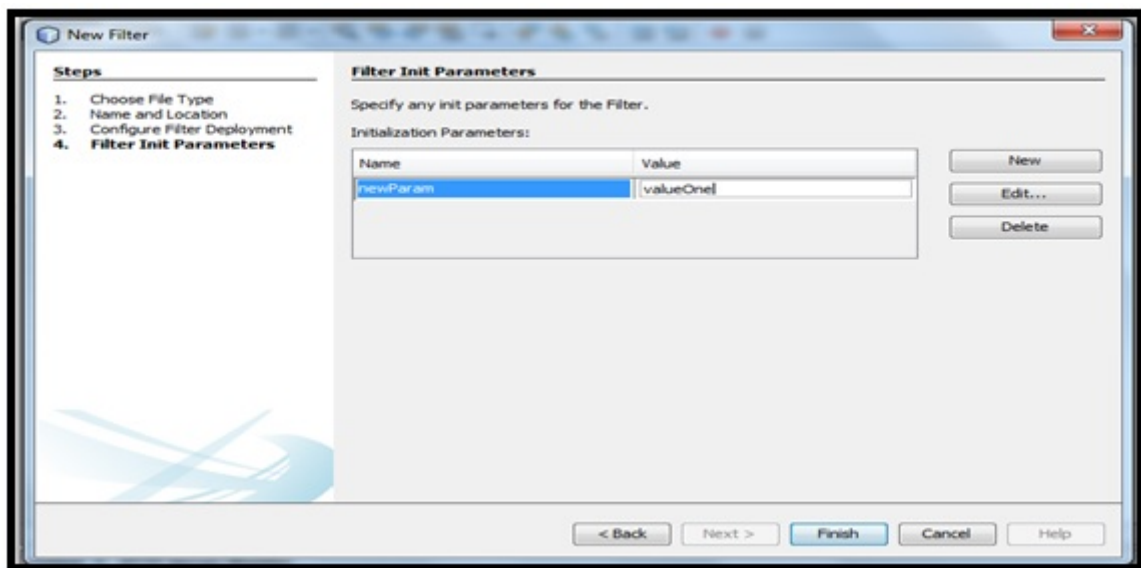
New Filter

Steps

1. Choose File Type
2. Name and Location
3. Configure Filter Deployment
4. **Filter Init Parameters**

**Filter Init Parameters**

Specify any init parameters for the Filter.

Initialization Parameters:

| Name | Value |
|---|---|
| newParam | valueOne |

New

Edit...

Delete

< Back

Next >

Finish

Cancel

Help